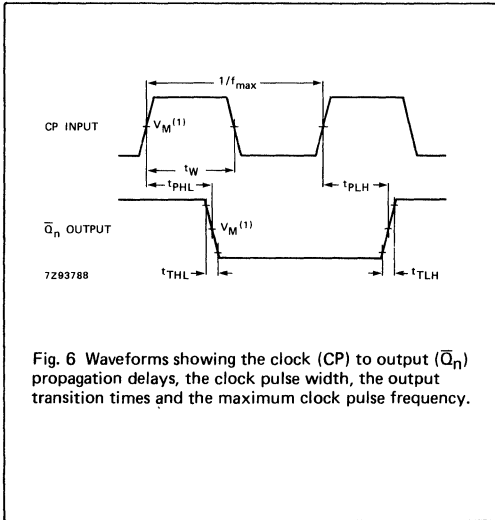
$1/f_{max}$

CP INPUT

$V_M^{(1)}$

$t_W$

$t_{PHL}$

$t_{PLH}$

$\overline{Q}_n$ OUTPUT

$V_M^{(1)}$

7Z93788

$t_{THL}$

$t_{TLH}$

Fig. 6 Waveforms showing the clock (CP) to output ($\overline{Q}_n$) propagation delays, the clock pulse width, the output transition times and the maximum clock pulse frequency.